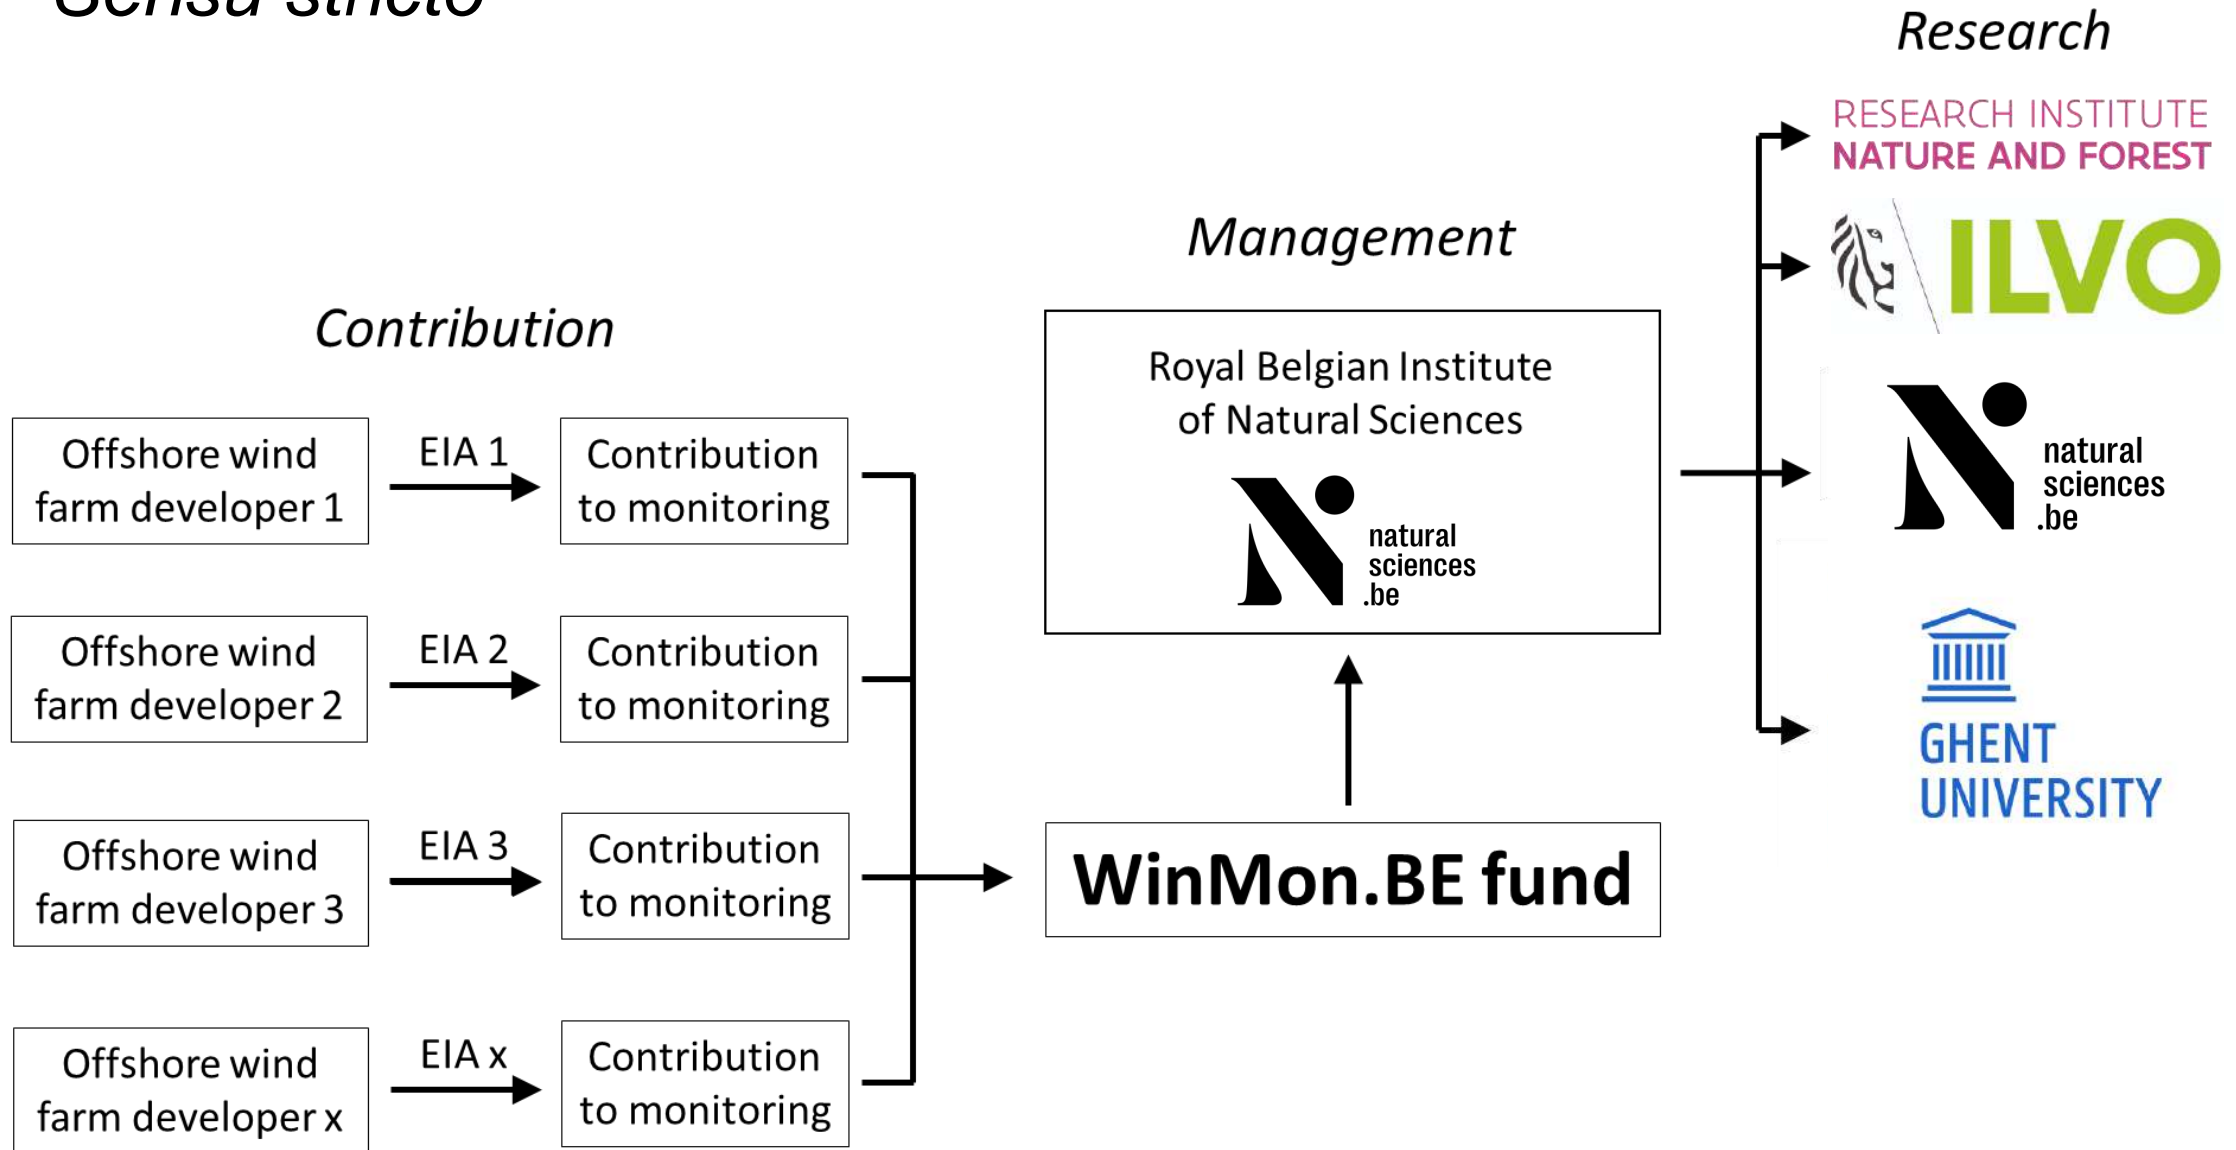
Sensu stricto

Research

RESEARCH INSTITUTE
NATURE AND FOREST

ILVO

natural sciences .be

GHENT UNIVERSITY

Management

Royal Belgian Institute of Natural Sciences

natural sciences .be

Contribution

Offshore wind farm developer 1

EIA 1

Contribution to monitoring

Offshore wind farm developer 2

EIA 2

Contribution to monitoring

Offshore wind farm developer 3

EIA 3

Contribution to monitoring

Offshore wind farm developer x

EIA x

Contribution to monitoring

WinMon.BE fund